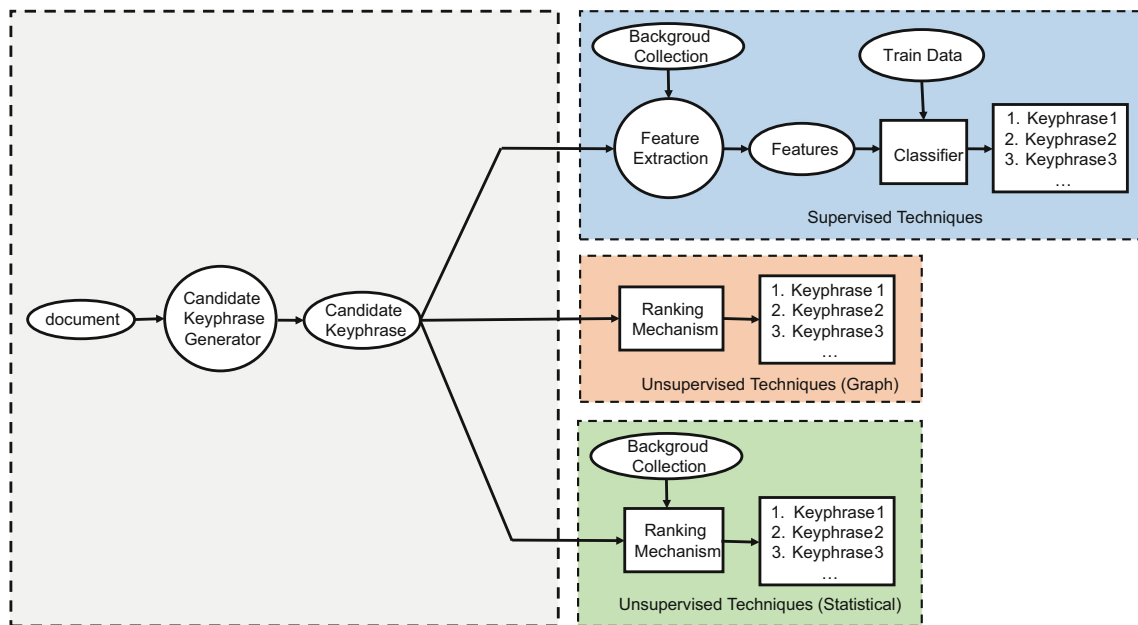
document

Candidate Keyphrase Generator

Candidate Keyphrase

Backgroud Collection

Train Data

Feature Extraction

Features

Classifier

1. Keyphrase1
2. Keyphrase2
3. Keyphrase3
…

Supervised Techniques

Ranking Mechanism

1. Keyphrase 1
2. Keyphrase2
3. Keyphrase3
…

Unsupervised Techniques (Graph)

Backgroud Collection

Ranking Mechanism

1. Keyphrase1
2. Keyphrase2
3. Keyphrase3
…

Unsupervised Techniques (Statistical)